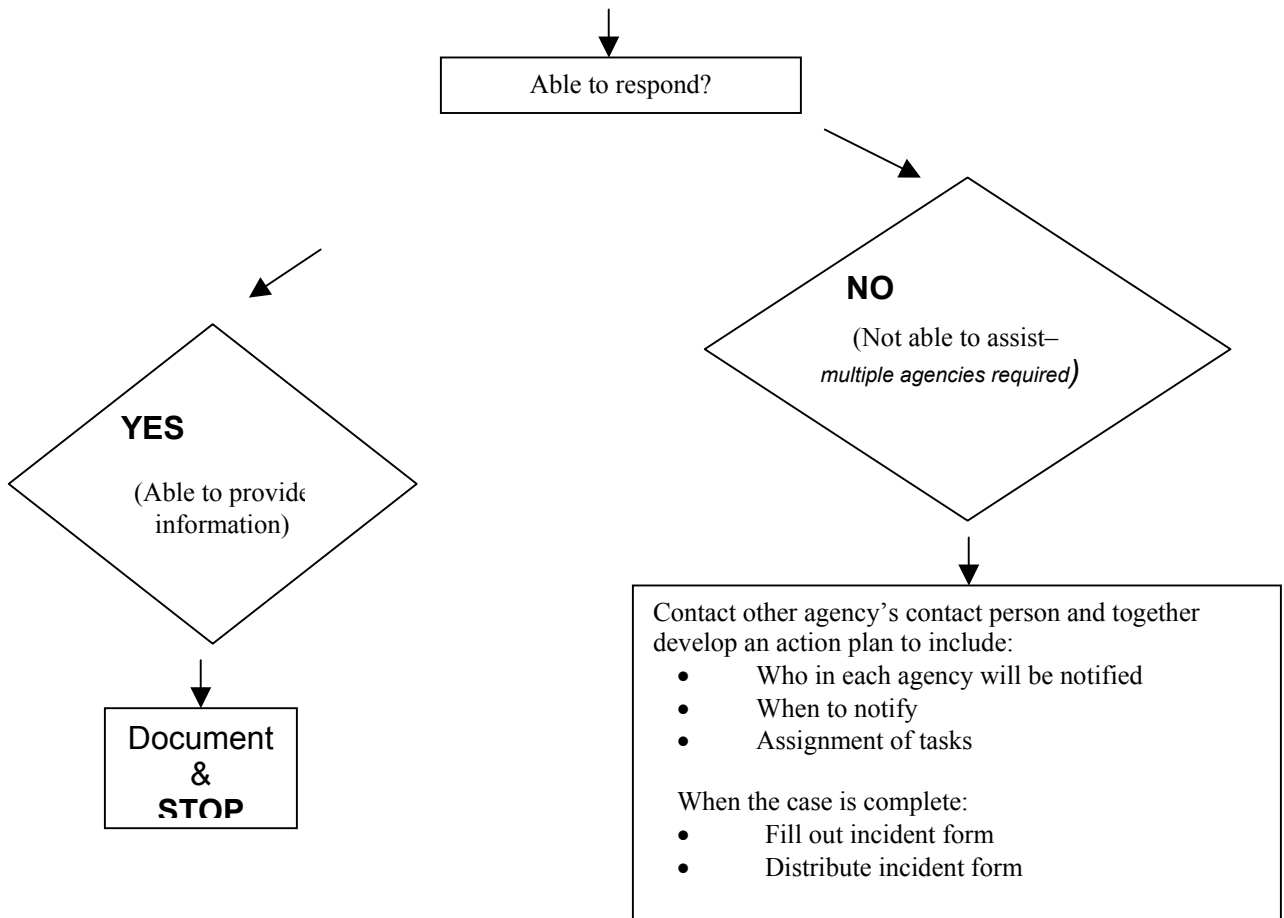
Able to respond?

YES

(Able to provide information)

Document & STOP

NO

(Not able to assist– multiple agencies required)

Contact other agency's contact person and together develop an action plan to include:
- Who in each agency will be notified
- When to notify
- Assignment of tasks

When the case is complete:
- Fill out incident form
- Distribute incident form